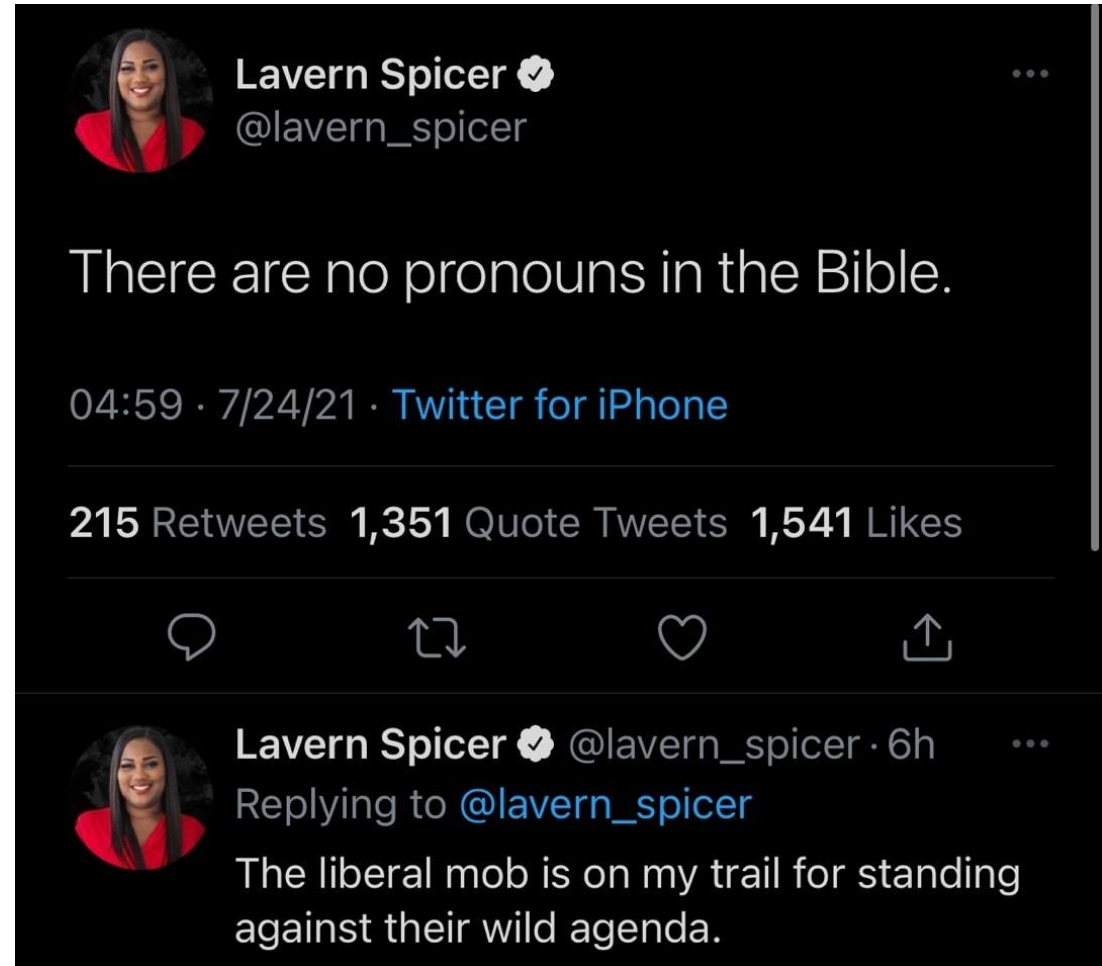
Lavern Spicer
@lavern_spicer

There are no pronouns in the Bible.

04:59 · 7/24/21 · Twitter for iPhone

215 Retweets 1,351 Quote Tweets 1,541 Likes

Lavern Spicer @lavern_spicer · 6h
Replying to @lavern_spicer
The liberal mob is on my trail for standing against their wild agenda.